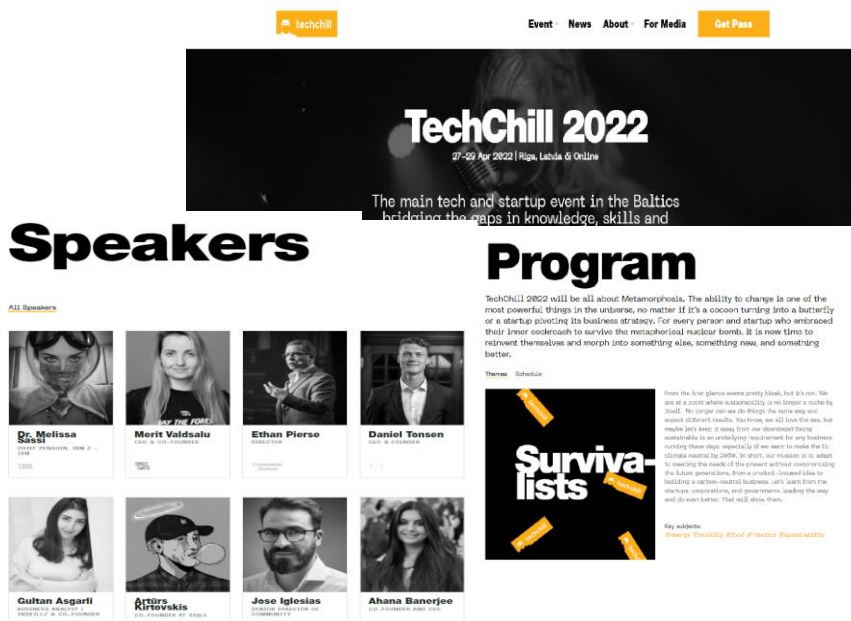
techchill

Event News About For Media Get Pass

TechChill 2022

27-29 Apr 2022 | Riga, Latvia & Online

The main tech and startup event in the Baltics bridging the gaps in knowledge, skills and

Speakers

All Speakers

Dr. Melissa Sassi
CHIEF PENGUIN, IBM Z — IBM

Merit Valdsalu
CEO & CO-FOUNDER

Ethan Pierse
DIRECTOR

Daniel Tonsen
CEO & FOUNDER

Gultan Asgarli
BUSINESS ANALYST | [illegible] & CO-FOUNDER

Artūrs Kirtovskis
CO-FOUNDER AT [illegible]

Jose Iglesias
SENIOR DIRECTOR OF COMMUNITY

Ahana Banerjee
CO-FOUNDER AND CEO

Program

TechChill 2022 will be all about Metamorphosis. The ability to change is one of the most powerful things in the universe, no matter if it's a cocoon turning into a butterfly or a startup pivoting its business strategy. For every person and startup who embraced their inner cockroach to survive the metaphorical nuclear bomb. It is now time to reinvent themselves and morph into something else, something new, and something better.

Themes Schedule

Surviva-lists

techchill

From the first glance seems pretty bleak, but it's not. We are at a point where sustainability is no longer a niche by itself. No longer can we do things the same way and expect different results. You know, we all love the sea, but maybe let's keep it away from our doorsteps! Being sustainable is an underlying requirement for any business running these days, especially if we want to make the EU climate neutral by 2050. In short, our mission is to adapt to meeting the needs of the present without compromising the future generations, from a product-focused idea to building a carbon-neutral business. Let's learn from the startups, corporations, and governments leading the way and do even better. That will show them.

Key subjects:
#energy #ecocity #food #robotics #sustainability